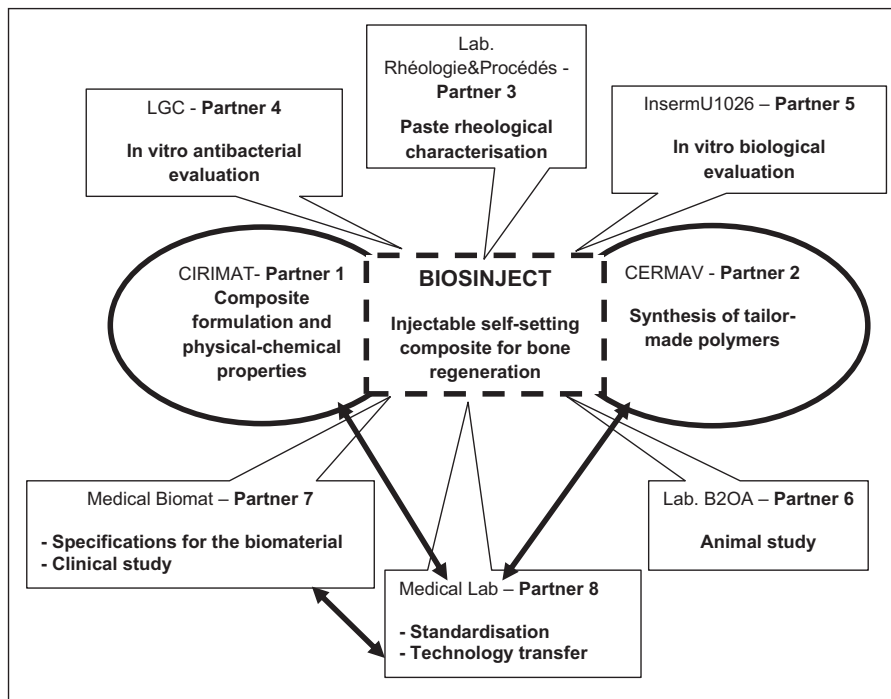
Lab. Rhéologie&Procédés - **Partner 3**

**Paste rheological characterisation**

LGC - **Partner 4**

**In vitro antibacterial evaluation**

InsermU1026 – **Partner 5**

**In vitro biological evaluation**

CIRIMAT- **Partner 1**
**Composite formulation and physical-chemical properties**

**BIOSINJECT**

**Injectable self-setting composite for bone regeneration**

CERMAV - **Partner 2**

**Synthesis of tailor-made polymers**

Medical Biomat – **Partner 7**

**- Specifications for the biomaterial**
**- Clinical study**

Lab. B2OA – **Partner 6**

**Animal study**

Medical Lab – **Partner 8**

**- Standardisation**
**- Technology transfer**